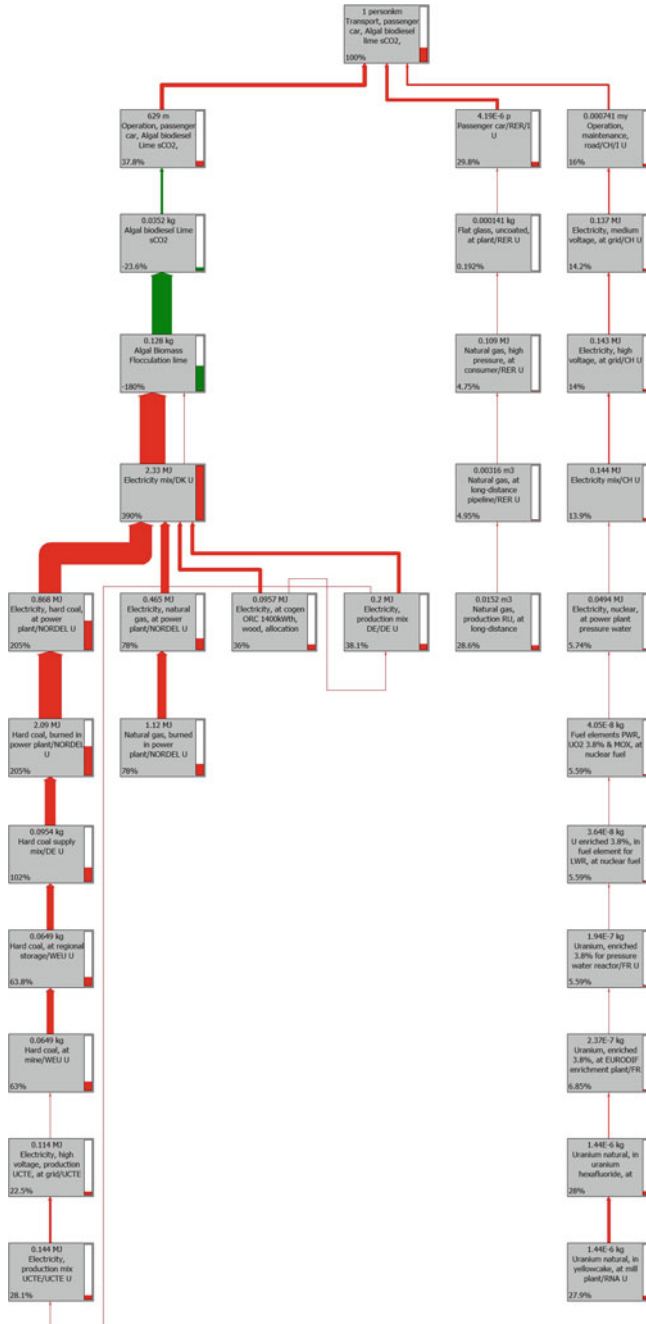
1 personkm
Transport, passenger car, Algal biodiesel lime sCO2,
100%

629 m
Operation, passenger car, Algal biodiesel Lime sCO2,
37.8%

4.19E-6 p
Passenger car/RER/I U
29.8%

0.000741 my
Operation, maintenance, road/CH/I U
16%

0.0352 kg
Algal biodiesel Lime sCO2
-23.6%

0.000141 kg
Flat glass, uncoated, at plant/RER U
0.192%

0.137 MJ
Electricity, medium voltage, at grid/CH U
14.2%

0.128 kg
Algal Biomass Flocculation lime
-180%

0.109 MJ
Natural gas, high pressure, at consumer/RER U
4.75%

0.143 MJ
Electricity, high voltage, at grid/CH U
14%

2.33 MJ
Electricity mix/DK U
390%

0.00316 m3
Natural gas, at long-distance pipeline/RER U
4.95%

0.144 MJ
Electricity mix/CH U
13.9%

0.868 MJ
Electricity, hard coal, at power plant/NORDEL U
205%

0.465 MJ
Electricity, natural gas, at power plant/NORDEL U
78%

0.0957 MJ
Electricity, at cogen ORC 1400kWth, wood, allocation
36%

0.2 MJ
Electricity, production mix DE/DE U
38.1%

0.0152 m3
Natural gas, production RU, at long-distance
28.6%

0.0494 MJ
Electricity, nuclear, at power plant pressure water
5.74%

2.09 MJ
Hard coal, burned in power plant/NORDEL U
205%

1.12 MJ
Natural gas, burned in power plant/NORDEL U
78%

4.05E-8 kg
Fuel elements PWR, UO2 3.8% & MOX, at nuclear fuel
5.59%

0.0954 kg
Hard coal supply mix/DE U
102%

3.64E-8 kg
U enriched 3.8%, in fuel element for LWR, at nuclear fuel
5.59%

0.0649 kg
Hard coal, at regional storage/WEU U
63.8%

1.94E-7 kg
Uranium, enriched 3.8% for pressure water reactor/FR U
5.59%

0.0649 kg
Hard coal, at mine/WEU U
63%

2.37E-7 kg
Uranium, enriched 3.8%, at EURODIF enrichment plant/FR
6.85%

0.114 MJ
Electricity, high voltage, production UCTE, at grid/UCTE
22.5%

1.44E-6 kg
Uranium natural, in uranium hexafluoride, at
28%

0.144 MJ
Electricity, production mix UCTE/UCTE U
28.1%

1.44E-6 kg
Uranium natural, in yellowcake, at mill plant/RNA U
27.9%